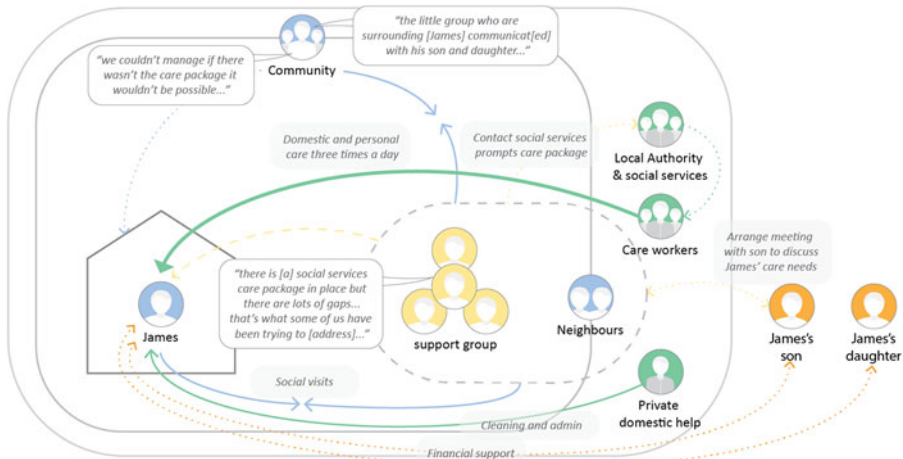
"the little group who are surrounding [James] communicat[ed] with his son and daughter..."

"we couldn't manage if there wasn't the care package it wouldn't be possible..."

Community

Domestic and personal care three times a day

Contact social services prompts care package

Local Authority & social services

Care workers

Arrange meeting with son to discuss James' care needs

"there is [a] social services care package in place but there are lots of gaps... that's what some of us have been trying to [address]..."

James

support group

Neighbours

James's son

James's daughter

Social visits

Private domestic help

Cleaning and admin

Financial support